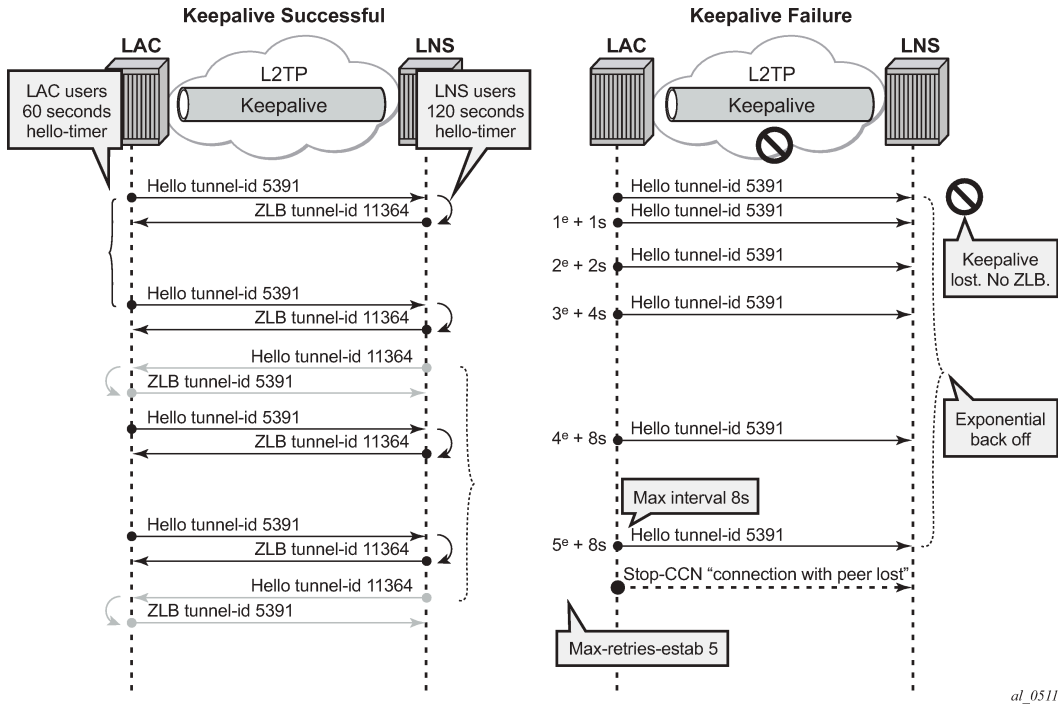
Keepalive Successful

LAC

LNS

L2TP

Keepalive

LAC users 60 seconds hello-timer

LNS users 120 seconds hello-timer

Hello tunnel-id 5391

ZLB tunnel-id 11364

Hello tunnel-id 5391

ZLB tunnel-id 11364

Hello tunnel-id 11364

ZLB tunnel-id 5391

Hello tunnel-id 5391

ZLB tunnel-id 11364

Hello tunnel-id 5391

ZLB tunnel-id 11364

Hello tunnel-id 11364

ZLB tunnel-id 5391

Keepalive Failure

LAC

LNS

L2TP

Keepalive

Hello tunnel-id 5391

$1^e$ + 1s Hello tunnel-id 5391

$2^e$ + 2s Hello tunnel-id 5391

$3^e$ + 4s Hello tunnel-id 5391

Keepalive lost. No ZLB.

Exponential back off

$4^e$ + 8s Hello tunnel-id 5391

Max interval 8s

$5^e$ + 8s Hello tunnel-id 5391

Stop-CCN "connection with peer lost"

Max-retries-estab 5

al_0511